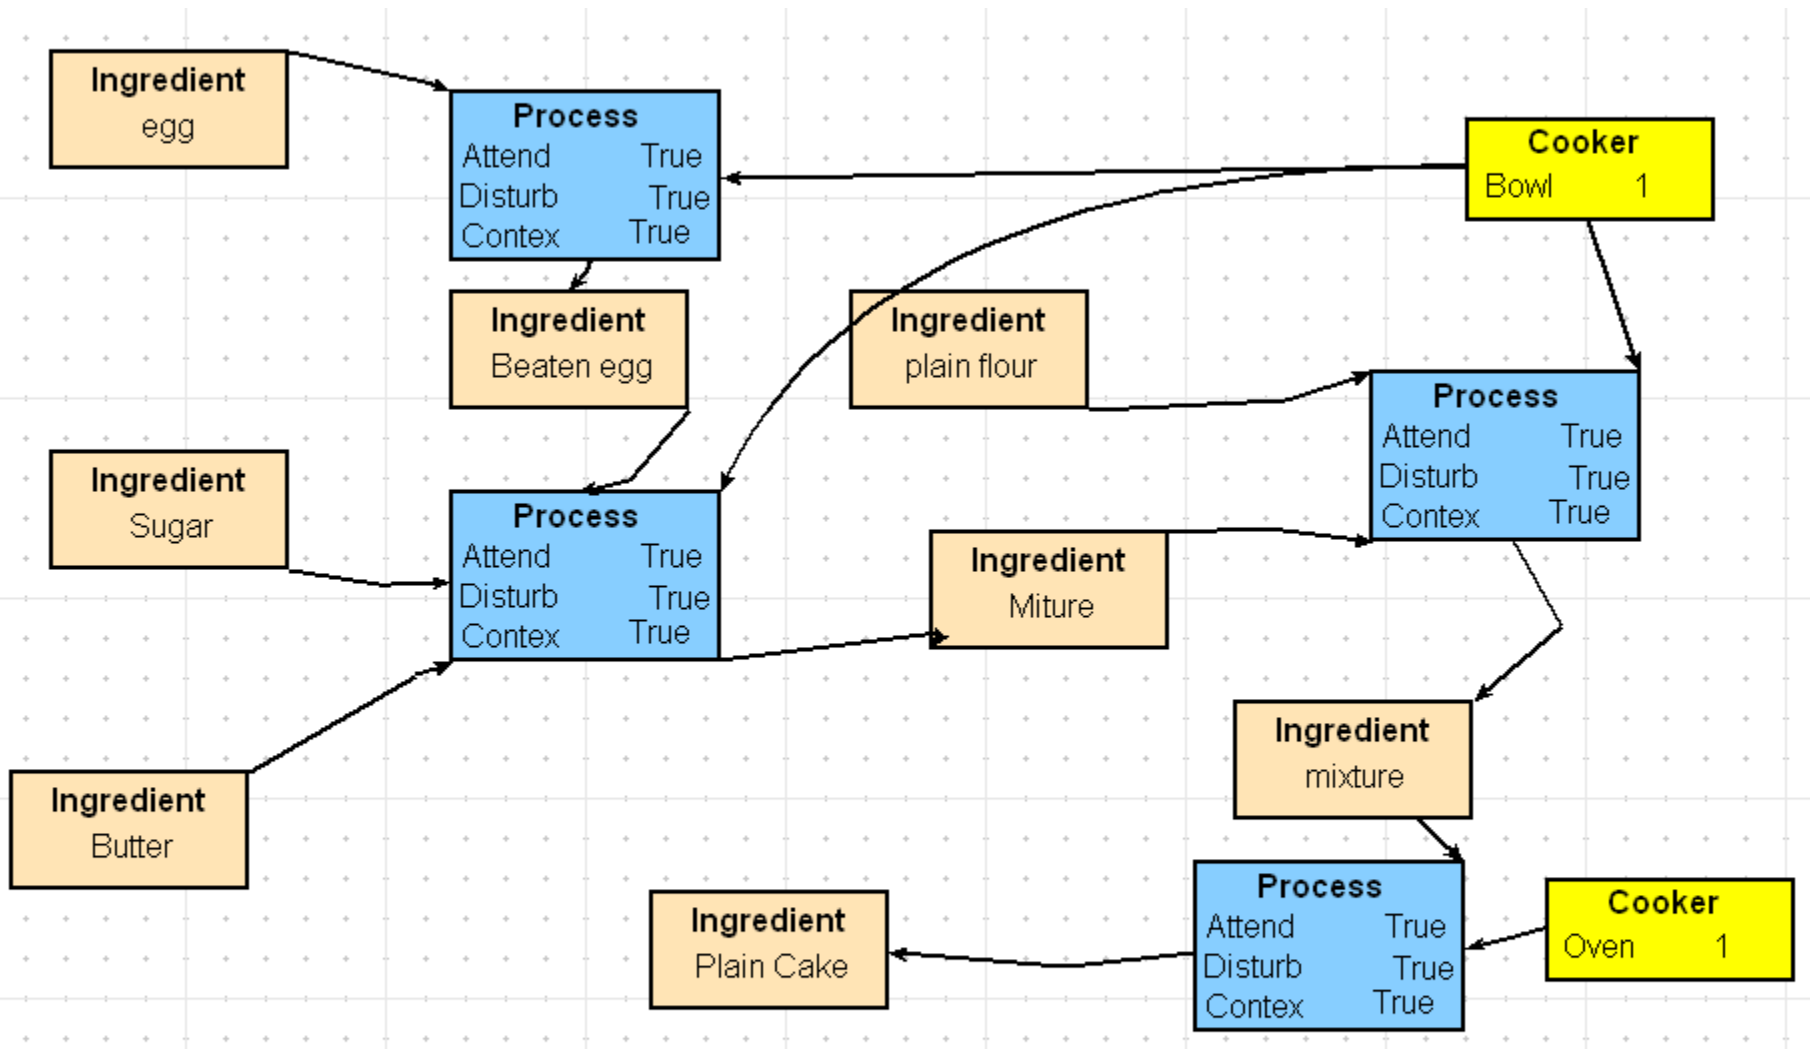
Ingredient
egg

Process
Attend True
Disturb True
Contex True

Cooker
Bowl 1

Ingredient
Beaten egg

Ingredient
plain flour

Process
Attend True
Disturb True
Contex True

Ingredient
Sugar

Process
Attend True
Disturb True
Contex True

Ingredient
Miture

Ingredient
mixture

Ingredient
Butter

Ingredient
Plain Cake

Process
Attend True
Disturb True
Contex True

Cooker
Oven 1